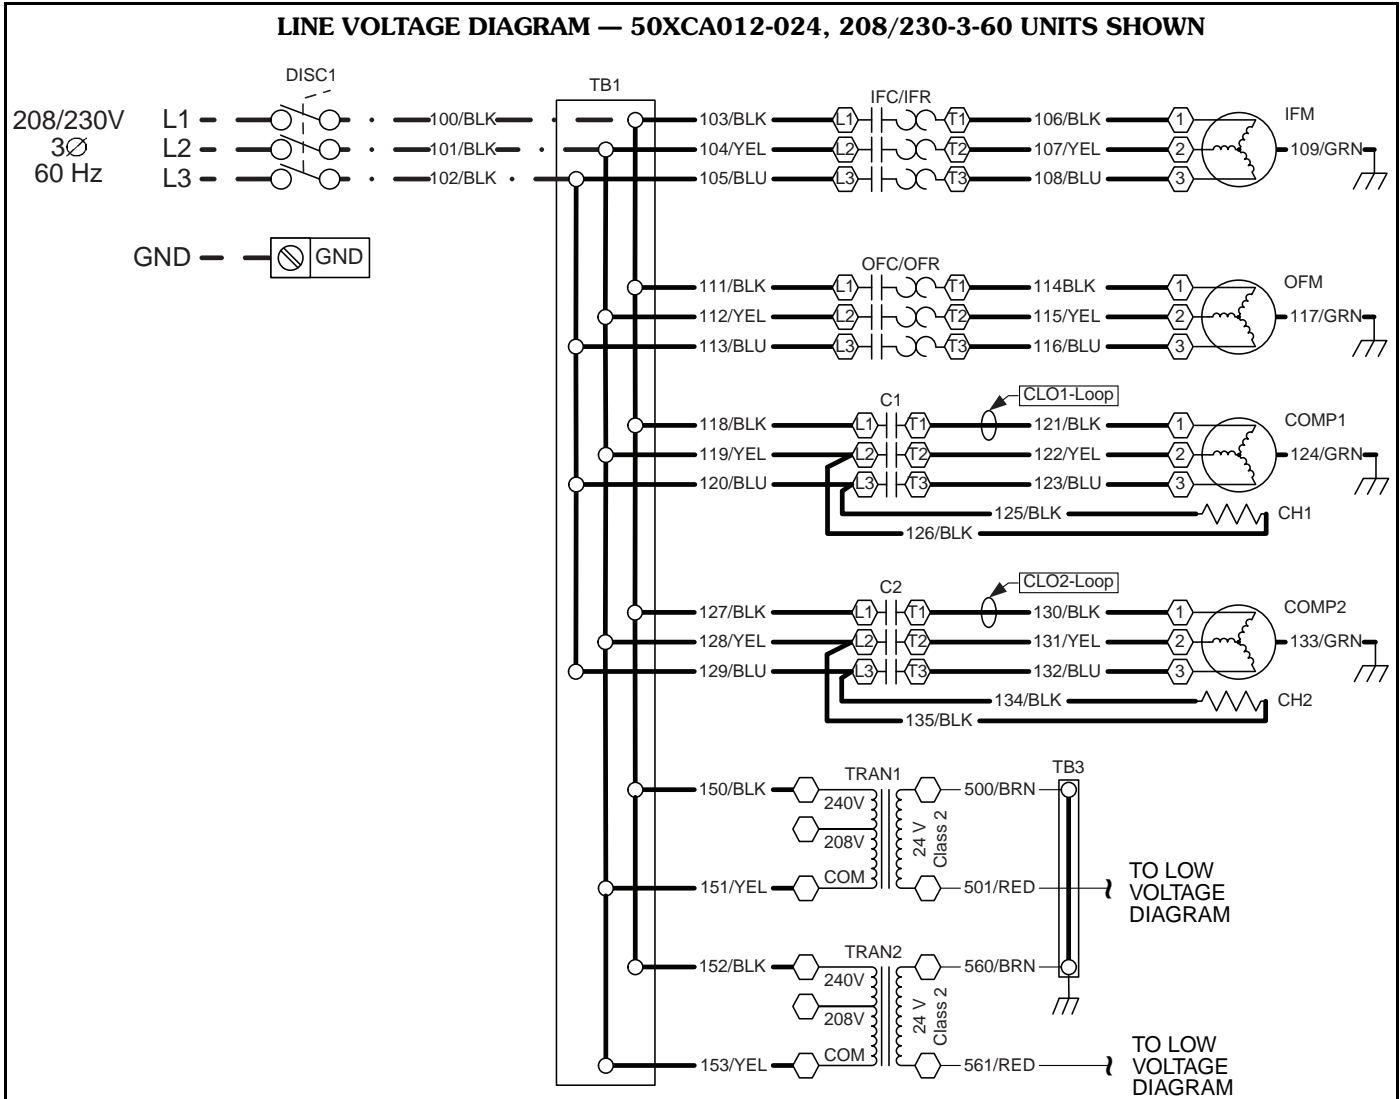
LINE VOLTAGE DIAGRAM — 50XCA012-024, 208/230-3-60 UNITS SHOWN

208/230V
3∅
60 Hz

L1
L2
L3

DISC1

100/BLK
101/BLK
102/BLK

TB1

GND
GND

103/BLK
104/YEL
105/BLU

IFC/IFR
L1 T1
L2 T2
L3 T3

106/BLK
107/YEL
108/BLU

1
2
3

IFM
109/GRN

111/BLK
112/YEL
113/BLU

OFC/OFR
L1 T1
L2 T2
L3 T3

114BLK
115/YEL
116/BLU

1
2
3

OFM
117/GRN

CLO1-Loop
C1

118/BLK
119/YEL
120/BLU

L1 T1
L2 T2
L3 T3

121/BLK
122/YEL
123/BLU

1
2
3

COMP1
124/GRN

125/BLK
CH1
126/BLK

CLO2-Loop
C2

127/BLK
128/YEL
129/BLU

L1 T1
L2 T2
L3 T3

130/BLK
131/YEL
132/BLU

1
2
3

COMP2
133/GRN

134/BLK
CH2
135/BLK

TRAN1
150/BLK
240V
208V
COM
151/YEL
24 V
Class 2
500/BRN
501/RED

TB3

TO LOW
VOLTAGE
DIAGRAM

TRAN2
152/BLK
240V
208V
COM
153/YEL
24 V
Class 2
560/BRN
561/RED

TO LOW
VOLTAGE
DIAGRAM